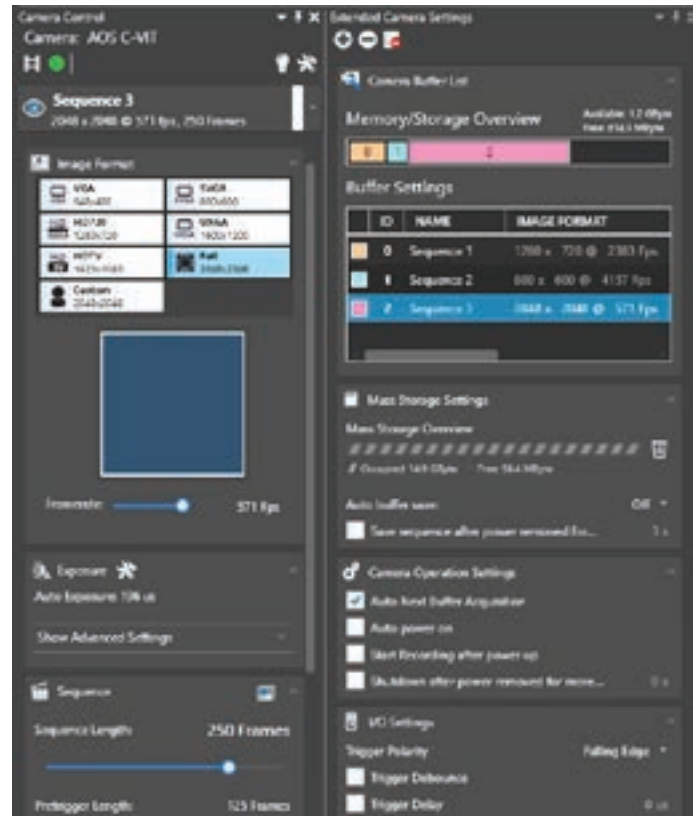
Camera Control

Camera: AOS C-MIT

Sequence 3
2048 x 2048 @ 571 fps, 250 Frames

Image Format

VGA
640x480

SVGA
800x600

HD720
1280x720

WXGA
1920x1200

HDTV
1920x1080

Full
2048x2048

Custom
2048x2048

Framerate: 571 fps

Exposure

Auto Exposure: 106 us

Show Advanced Settings

Sequence

Sequence Length: 250 Frames

Pretrigger Length: 125 Frames

Extended Camera Settings

Camera Buffer List

Memory/Storage Overview

Available: 12 GByte
Free: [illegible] MByte

0 1 2

Buffer Settings

| ID | NAME | IMAGE FORMAT |
|---|---|---|
| 0 | Sequence 1 | 1280 x 720 @ 2383 fps |
| 1 | Sequence 2 | 800 x 600 @ 4137 fps |
| 2 | Sequence 3 | 2048 x 2048 @ 571 fps |

Mass Storage Settings

Mass Storage Overview

Occupied: 149 GByte Free: 564 MByte

Auto buffer save: Off

Save sequence after power removed for... 1 s

Camera Operation Settings

Auto Next Buffer Acquisition

Auto power on

Start Recording after power up

Shutdown after power removed for more... 0 s

I/O Settings

Trigger Polarity Falling Edge

Trigger Debounce

Trigger Delay 0 us